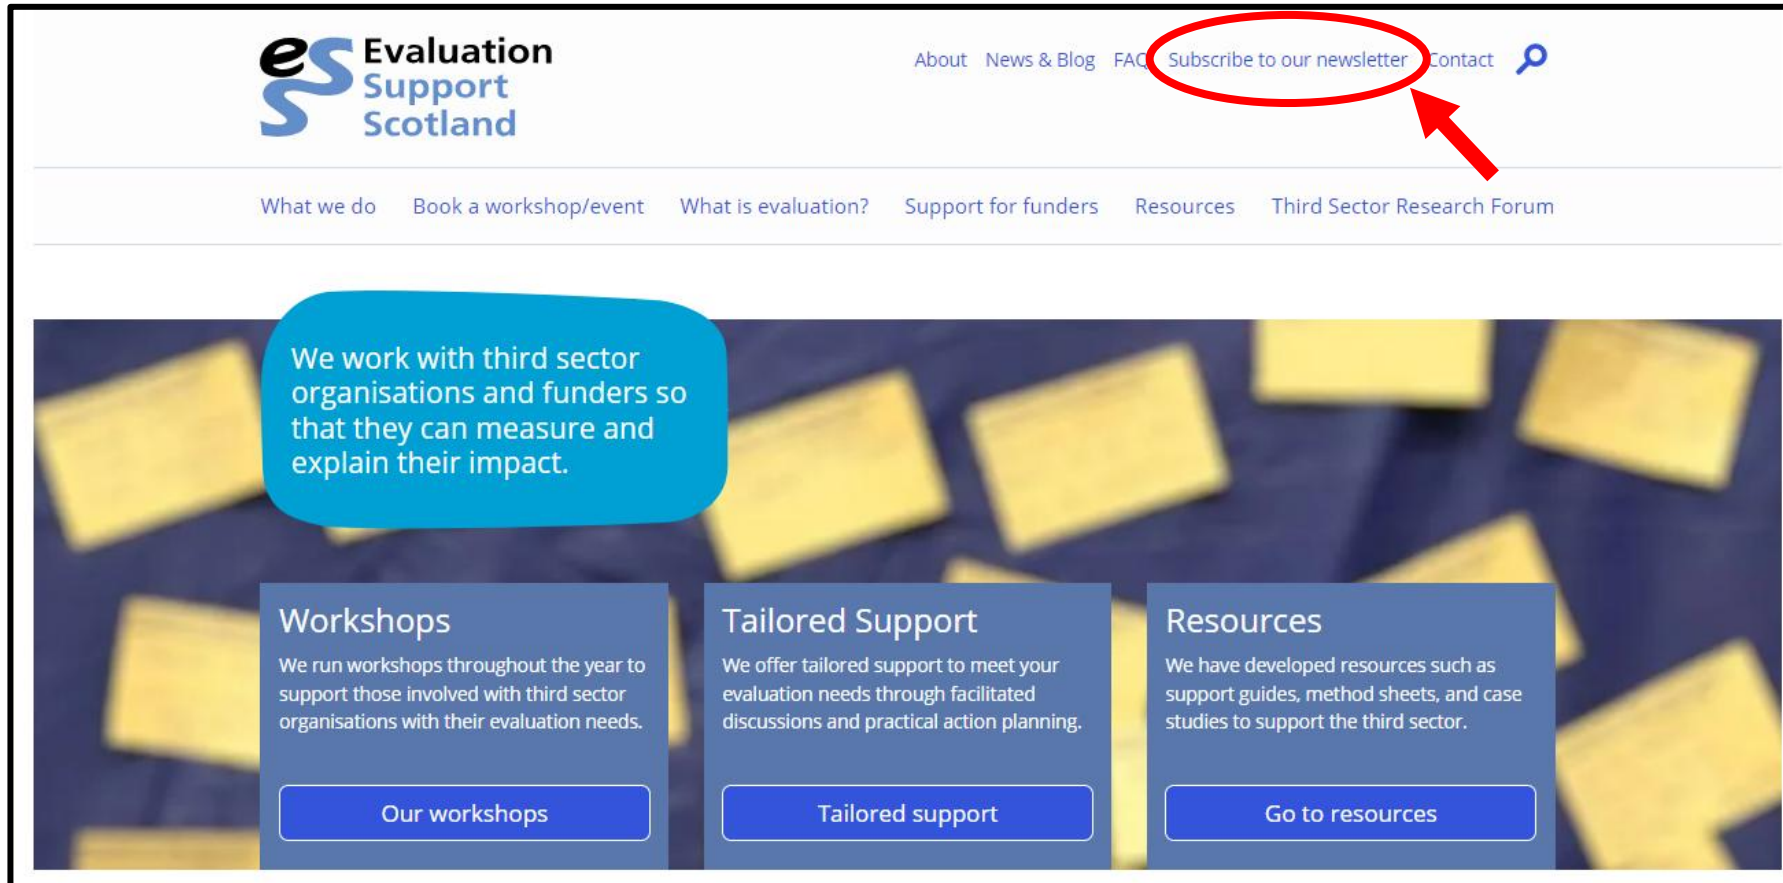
es Evaluation Support Scotland

About News & Blog FAQ Subscribe to our newsletter Contact

What we do Book a workshop/event What is evaluation? Support for funders Resources Third Sector Research Forum

We work with third sector organisations and funders so that they can measure and explain their impact.

Workshops

We run workshops throughout the year to support those involved with third sector organisations with their evaluation needs.

Our workshops

Tailored Support

We offer tailored support to meet your evaluation needs through facilitated discussions and practical action planning.

Tailored support

Resources

We have developed resources such as support guides, method sheets, and case studies to support the third sector.

Go to resources